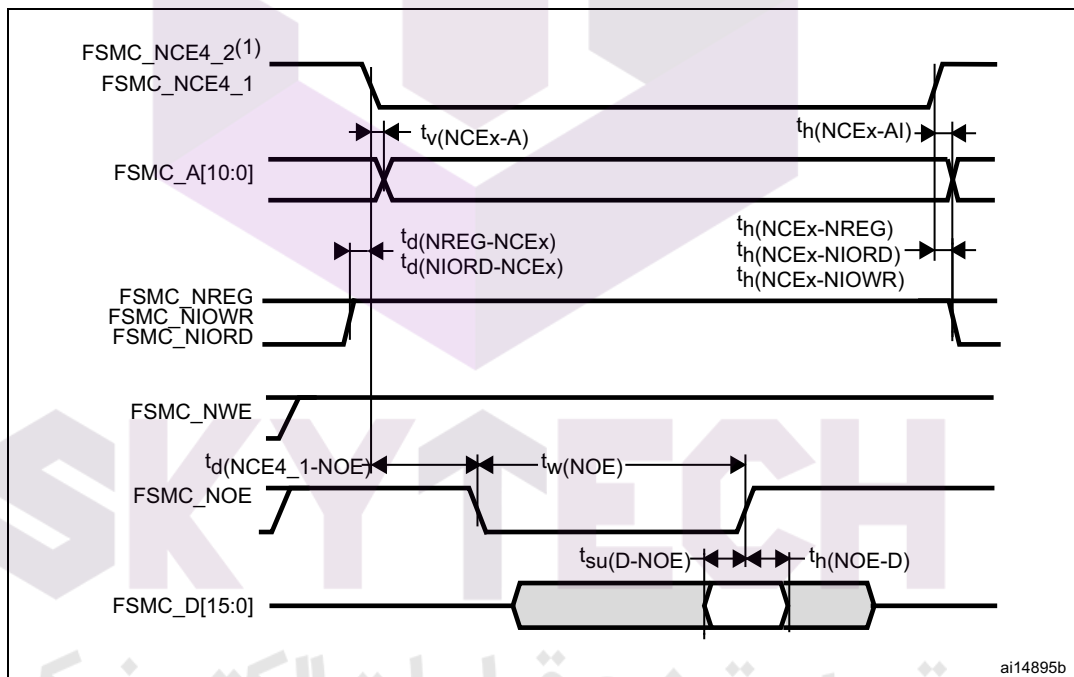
FSMC_NCE4_2$^{(1)}$
FSMC_NCE4_1

$t_{v(NCEx-A)}$

$t_{h(NCEx-AI)}$

FSMC_A[10:0]

$t_{d(NREG-NCEx)}$
$t_{d(NIORD-NCEx)}$

$t_{h(NCEx-NREG)}$
$t_{h(NCEx-NIORD)}$
$t_{h(NCEx-NIOWR)}$

FSMC_NREG
FSMC_NIOWR
FSMC_NIORD

FSMC_NWE

$t_{d(NCE4\_1-NOE)}$

$t_{w(NOE)}$

FSMC_NOE

$t_{su(D-NOE)}$

$t_{h(NOE-D)}$

FSMC_D[15:0]

SKYTECH

ai14895b